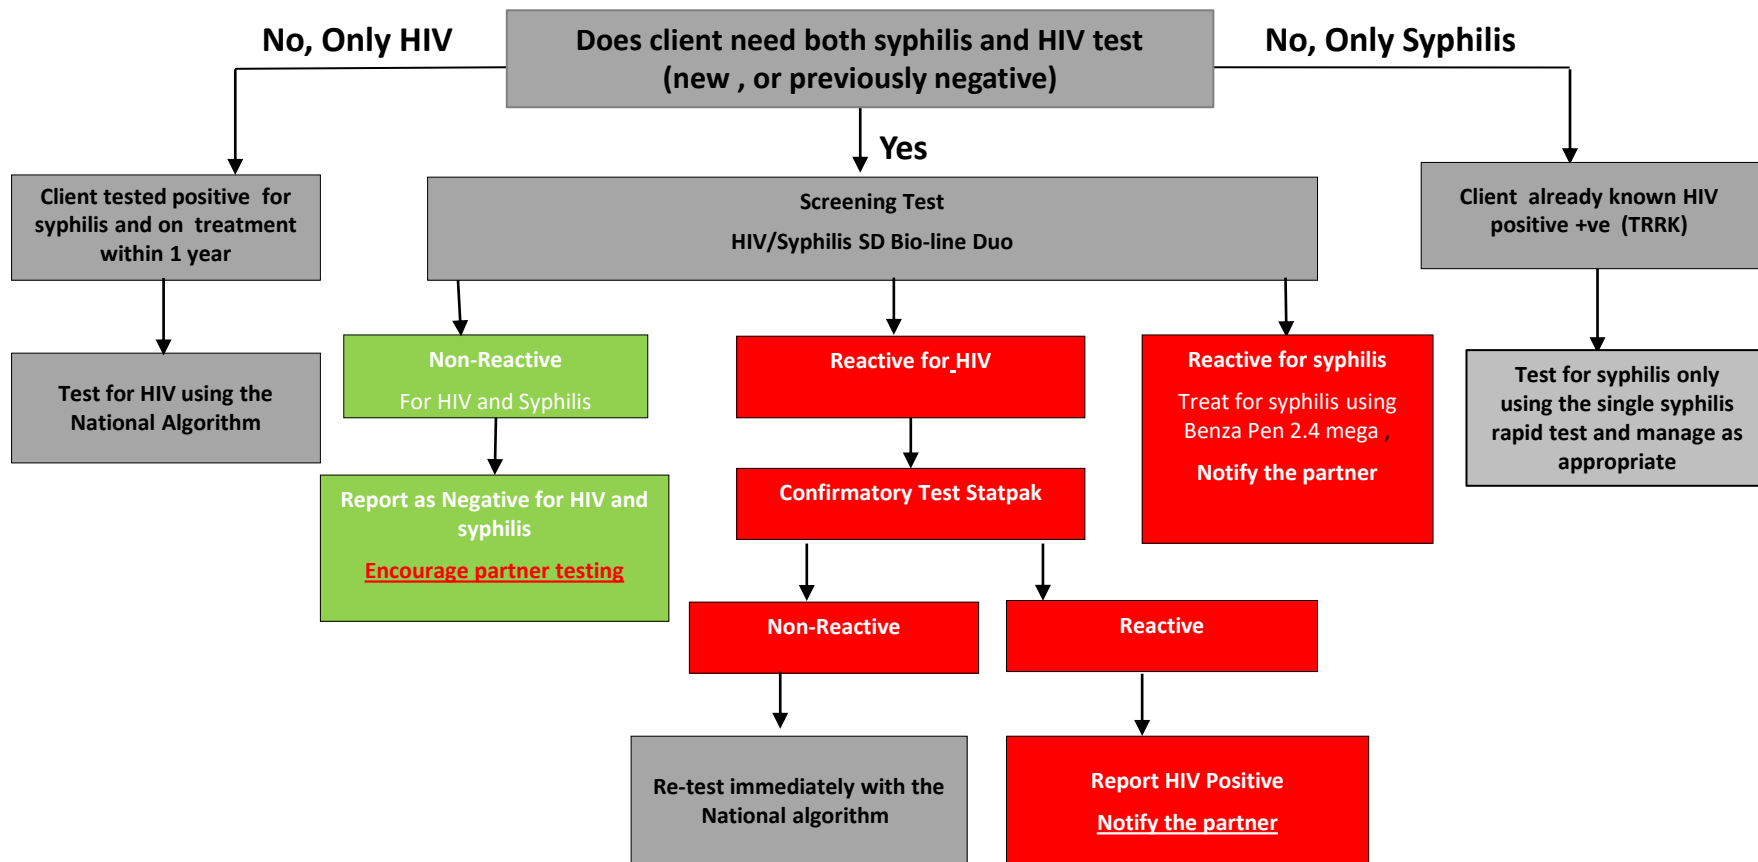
Does client need both syphilis and HIV test (new , or previously negative)

No, Only HIV

No, Only Syphilis

Yes

Client tested positive for syphilis and on treatment within 1 year

Test for HIV using the National Algorithm

Screening Test
HIV/Syphilis SD Bio-line Duo

Client already known HIV positive +ve (TRRK)

Test for syphilis only using the single syphilis rapid test and manage as appropriate

Non-Reactive
For HIV and Syphilis

Report as Negative for HIV and syphilis
Encourage partner testing

Reactive for HIV

Confirmatory Test Statpak

Reactive for syphilis
Treat for syphilis using Benza Pen 2.4 mega ,
Notify the partner

Non-Reactive

Reactive

Re-test immediately with the National algorithm

Report HIV Positive
Notify the partner